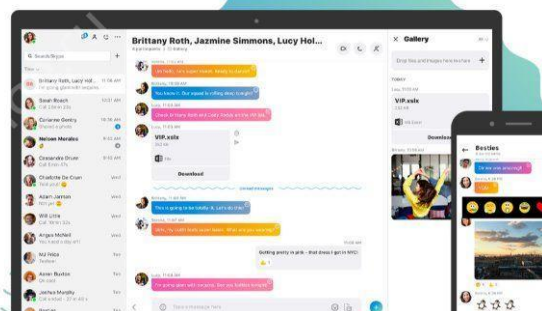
Brittany Roth, Jazmine Simmons, Lucy Hol...

Search Skype

Brittany Roth, Lucy Hol...
I'm going glamping with...

Sarah Roach

Corianne Gentry
Shared a photo

Nelson Morales

Cassandra Druse

Charlotte De Crum

Adam Jarman

Will Little

Angus McNeil

MJ Price

Aaron Buxton

Joshua Murphy

Gallery

Drop files and images here to share

VIP.xlsx

VIP.xlsx

Download

Unread messages

Getting pretty in pink - that dress I got in NYC!

Type a message here

Besties